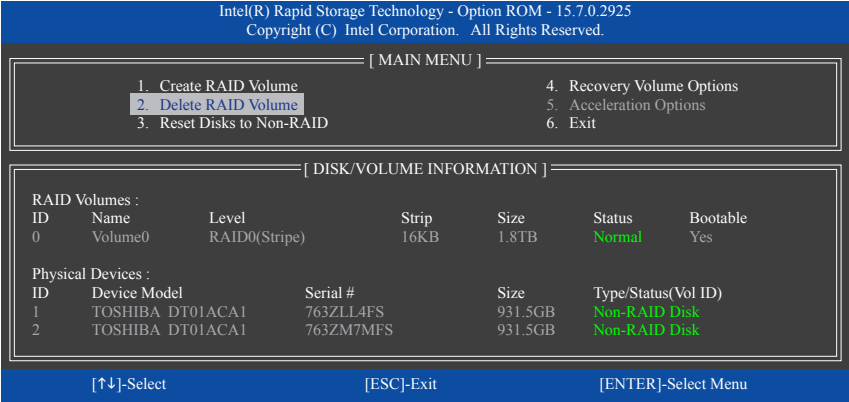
Intel(R) Rapid Storage Technology - Option ROM - 15.7.0.2925
Copyright (C) Intel Corporation. All Rights Reserved.

[ MAIN MENU ]

1. Create RAID Volume
2. Delete RAID Volume
3. Reset Disks to Non-RAID

4. Recovery Volume Options
5. Acceleration Options
6. Exit

[ DISK/VOLUME INFORMATION ]

RAID Volumes :

| ID | Name | Level | Strip | Size | Status | Bootable |
|---|---|---|---|---|---|---|
| 0 | Volume0 | RAID0(Stripe) | 16KB | 1.8TB | Normal | Yes |

Physical Devices :

| ID | Device Model | Serial # | Size | Type/Status(Vol ID) |
|---|---|---|---|---|
| 1 | TOSHIBA DT01ACA1 | 763ZLL4FS | 931.5GB | Non-RAID Disk |
| 2 | TOSHIBA DT01ACA1 | 763ZM7MFS | 931.5GB | Non-RAID Disk |

[↑↓]-Select
[ESC]-Exit
[ENTER]-Select Menu